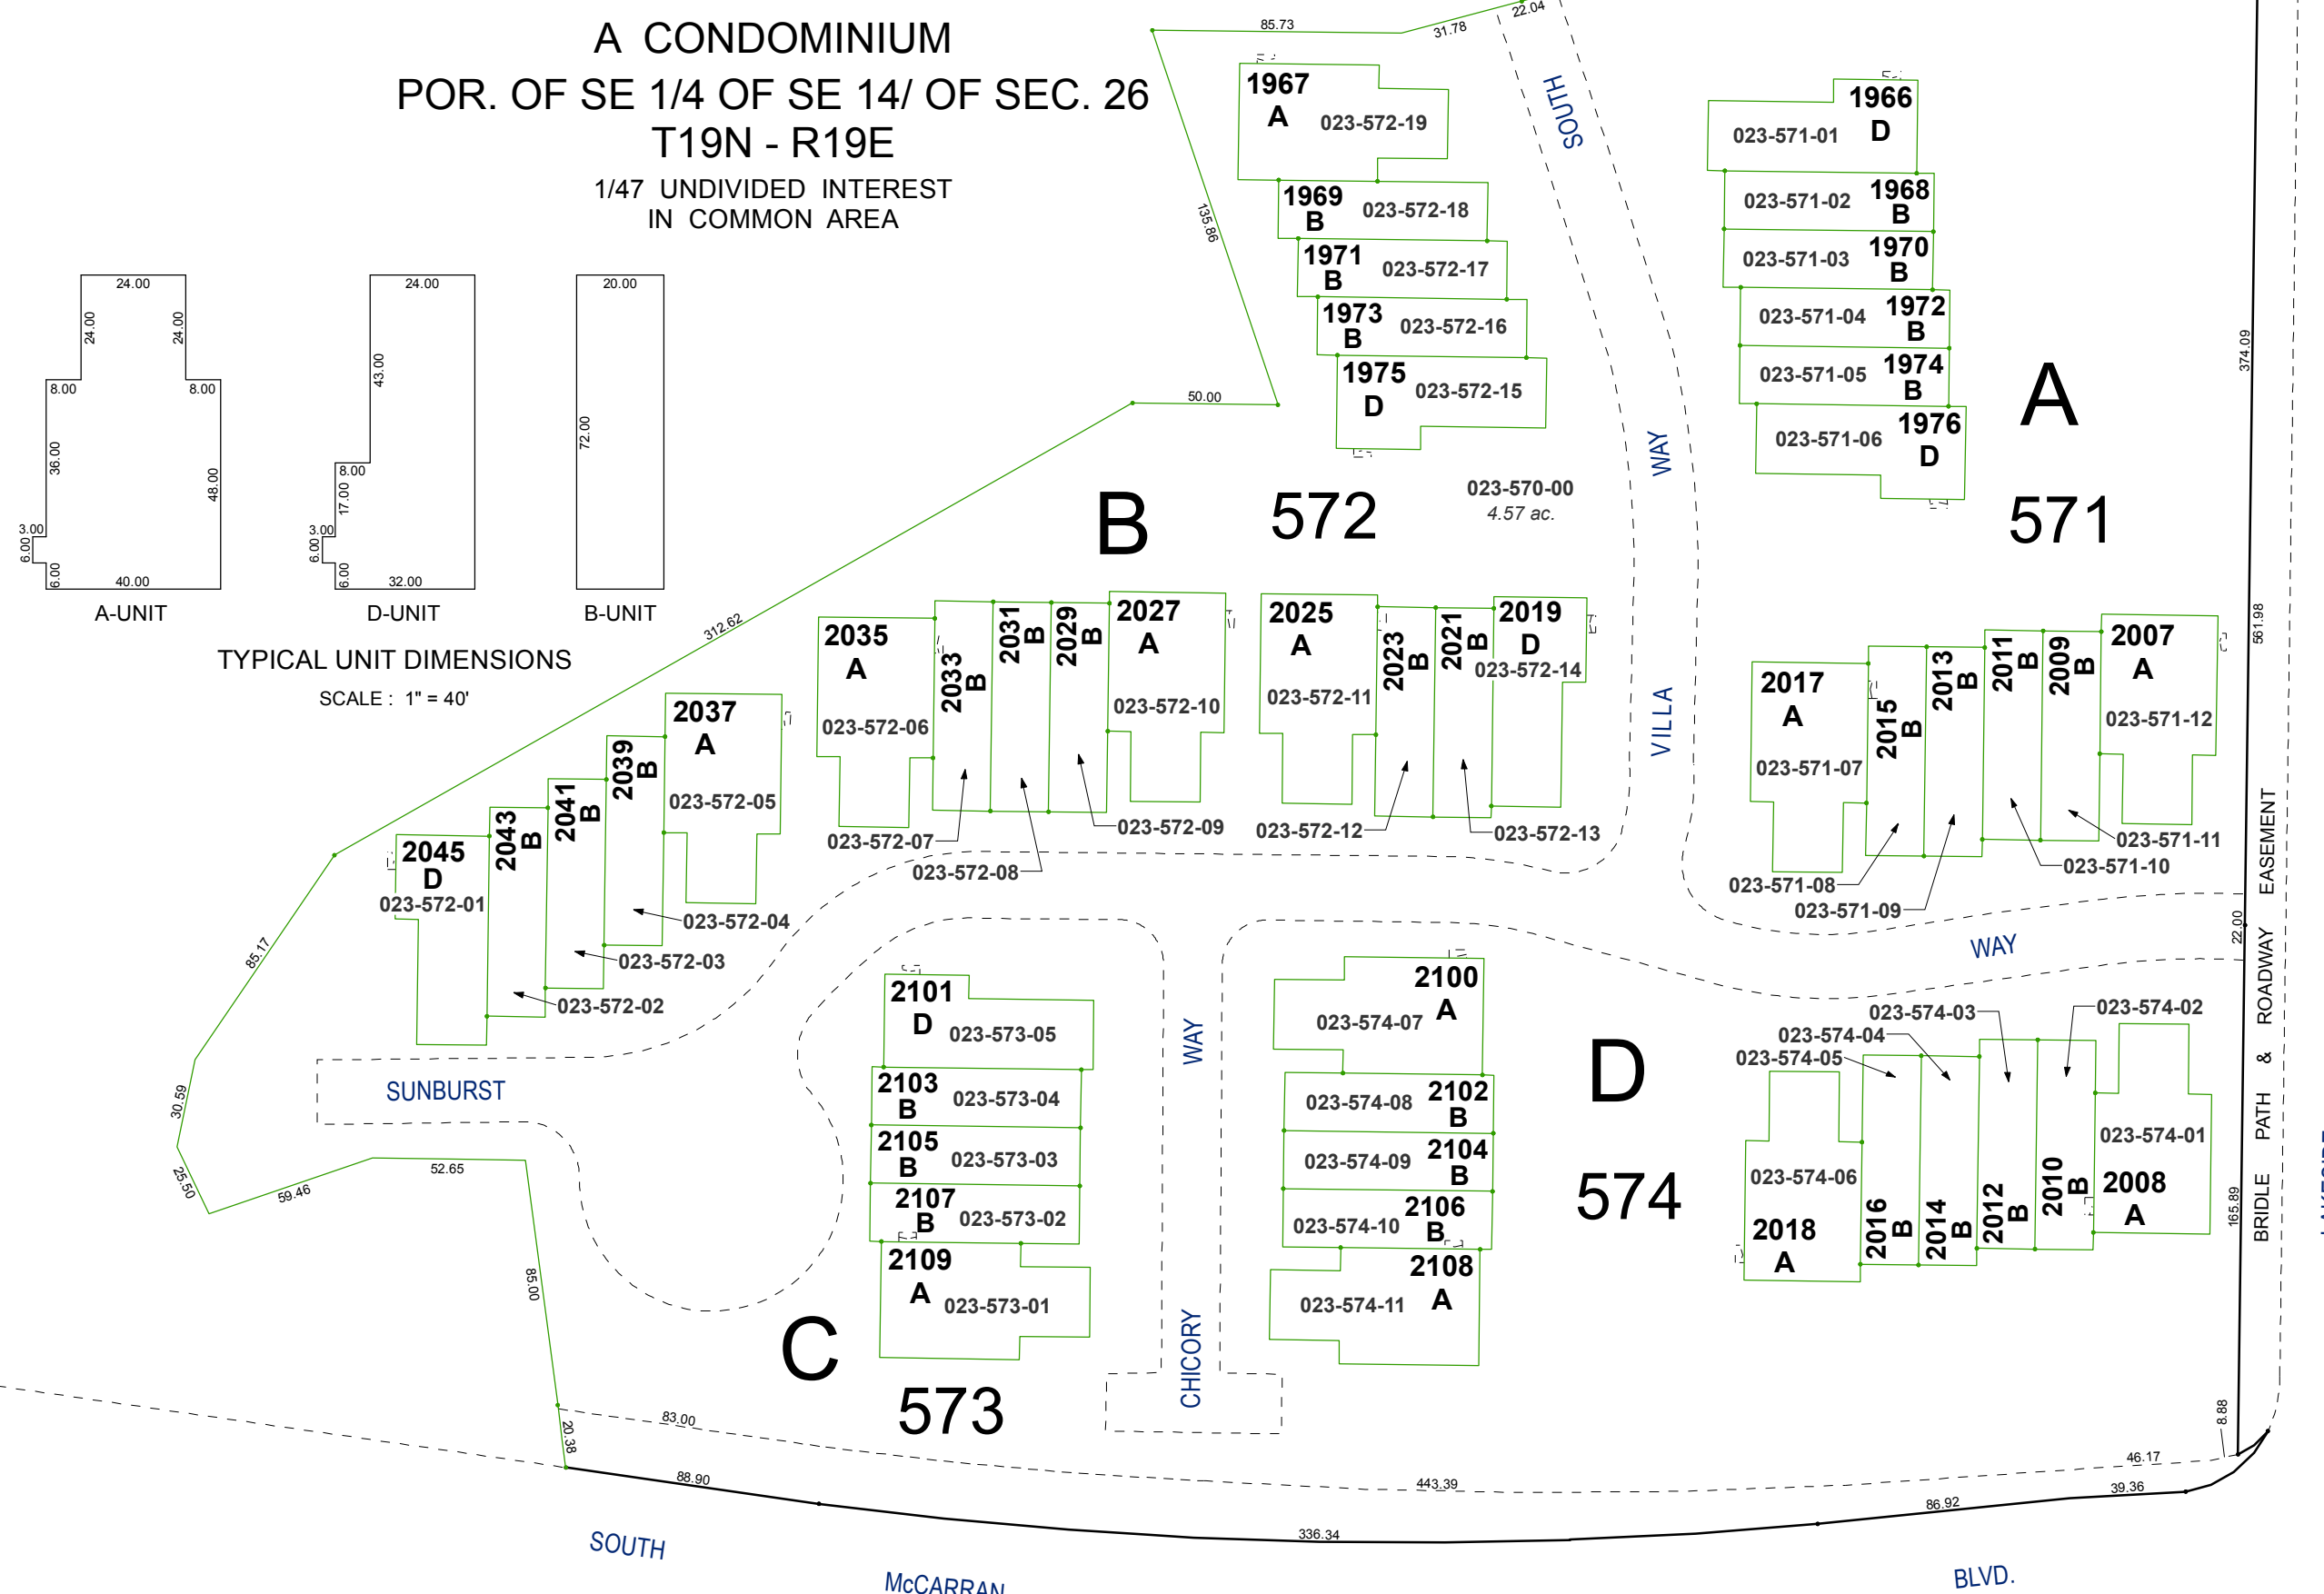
A CONDOMINIUM
POR. OF SE 1/4 OF SE 14/ OF SEC. 26
T19N - R19E
1/47 UNDIVIDED INTEREST
IN COMMON AREA

24.00
24.00
24.00
8.00
8.00
36.00
48.00
3.00
6.00
6.00
40.00
A-UNIT

24.00
43.00
8.00
17.00
3.00
6.00
6.00
32.00
D-UNIT

20.00
72.00
B-UNIT

TYPICAL UNIT DIMENSIONS
SCALE : 1" = 40'

85.73
31.78
22.04
135.86
50.00
312.62
85.17
30.59
25.50
59.46
52.65
85.00
20.38
83.00
88.90
336.34
443.39
86.92
39.36
46.17
8.88
165.89
22.00
561.98
374.09

1967 A 023-572-19
1969 B 023-572-18
1971 B 023-572-17
1973 B 023-572-16
1975 D 023-572-15

1966 D 023-571-01
1968 B 023-571-02
1970 B 023-571-03
1972 B 023-571-04
1974 B 023-571-05
1976 D 023-571-06

A
571
B
572
023-570-00
4.57 ac.

SOUTH
WAY
VILLA

2035 A 023-572-06
2033 B
2031 B
2029 B
2027 A 023-572-10
2025 A 023-572-11
2023 B
2021 B
2019 D 023-572-14
023-572-07
023-572-08
023-572-09
023-572-12
023-572-13

2037 A 023-572-05
2039 B
2041 B
2043 B
2045 D 023-572-01
023-572-04
023-572-03
023-572-02

2017 A 023-571-07
2015 B
2013 B
2011 B
2009 B
2007 A 023-571-12
023-571-08
023-571-09
023-571-10
023-571-11

WAY
EASEMENT
ROADWAY
&
PATH
BRIDLE

SUNBURST
WAY
CHICORY

2101 D 023-573-05
2103 B 023-573-04
2105 B 023-573-03
2107 B 023-573-02
2109 A 023-573-01
C
573

2100 A 023-574-07
2102 B 023-574-08
2104 B 023-574-09
2106 B 023-574-10
2108 A 023-574-11
D
574

023-574-03
023-574-02
023-574-04
023-574-05
023-574-06
2018 A
2016 B
2014 B
2012 B
2010 B
2008 A 023-574-01

SOUTH
McCARRAN
BLVD.